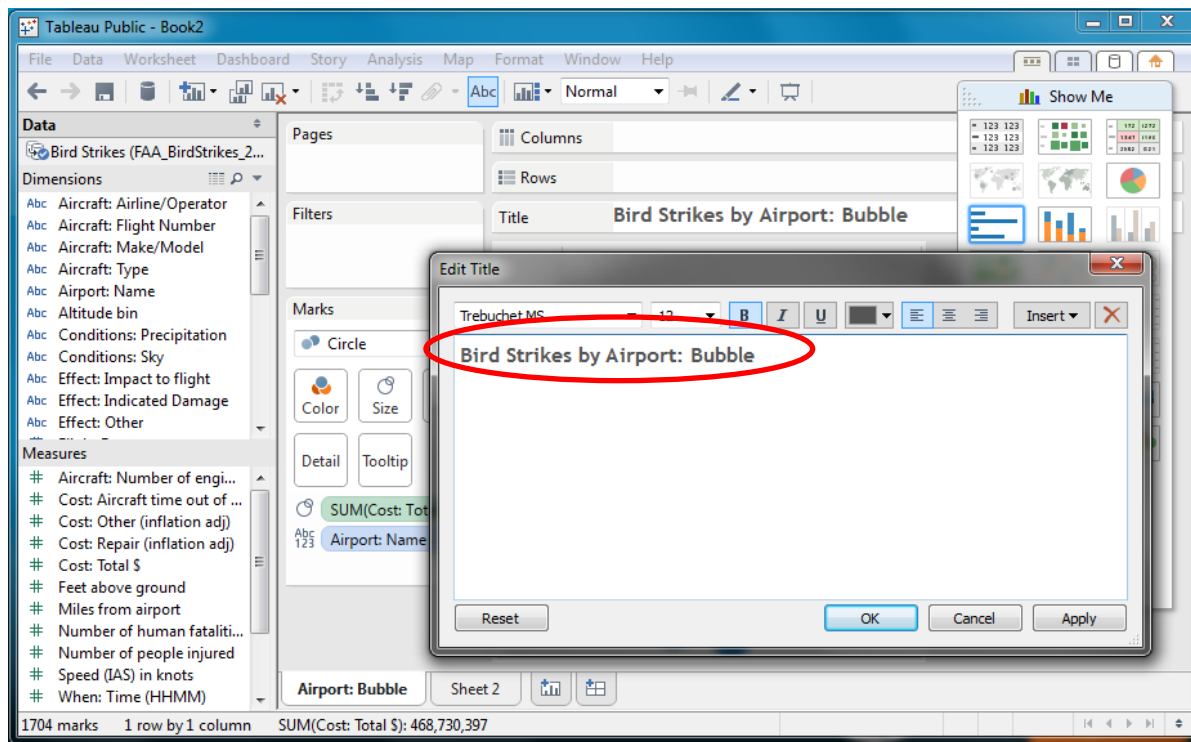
Tableau Public - Book2

File Data Worksheet Dashboard Story Analysis Map Format Window Help

Abc Normal

Show Me

Data

Bird Strikes (FAA_BirdStrikes_2...

Dimensions

Abc Aircraft: Airline/Operator
Abc Aircraft: Flight Number
Abc Aircraft: Make/Model
Abc Aircraft: Type
Abc Airport: Name
Abc Altitude bin
Abc Conditions: Precipitation
Abc Conditions: Sky
Abc Effect: Impact to flight
Abc Effect: Indicated Damage
Abc Effect: Other

Measures

Aircraft: Number of engi...
Cost: Aircraft time out of ...
Cost: Other (inflation adj)
Cost: Repair (inflation adj)
Cost: Total $
Feet above ground
Miles from airport
Number of human fataliti...
Number of people injured
Speed (IAS) in knots
When: Time (HHMM)

Pages

Columns

Rows

Filters

Title Bird Strikes by Airport: Bubble

Marks

Circle

Color Size

Detail Tooltip

SUM(Cost: Tot

Abc 123 Airport: Name

Edit Title

Trebuchet MS 12 B I U Insert

Bird Strikes by Airport: Bubble

Reset OK Cancel Apply

Airport: Bubble Sheet 2

1704 marks 1 row by 1 column SUM(Cost: Total $): 468,730,397